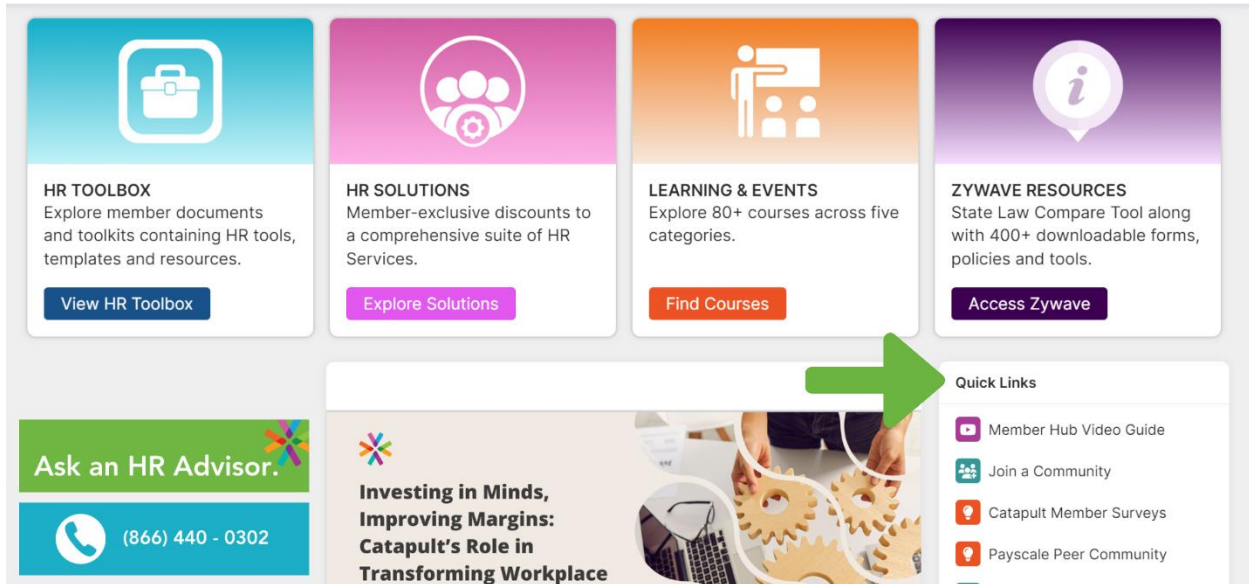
HR TOOLBOX
Explore member documents and toolkits containing HR tools, templates and resources.
View HR Toolbox

HR SOLUTIONS
Member-exclusive discounts to a comprehensive suite of HR Services.
Explore Solutions

LEARNING & EVENTS
Explore 80+ courses across five categories.
Find Courses

ZYWAVE RESOURCES
State Law Compare Tool along with 400+ downloadable forms, policies and tools.
Access Zywave

Ask an HR Advisor.
(866) 440 - 0302

Investing in Minds, Improving Margins: Catapult's Role in Transforming Workplace

Quick Links
Member Hub Video Guide
Join a Community
Catapult Member Surveys
Payscale Peer Community